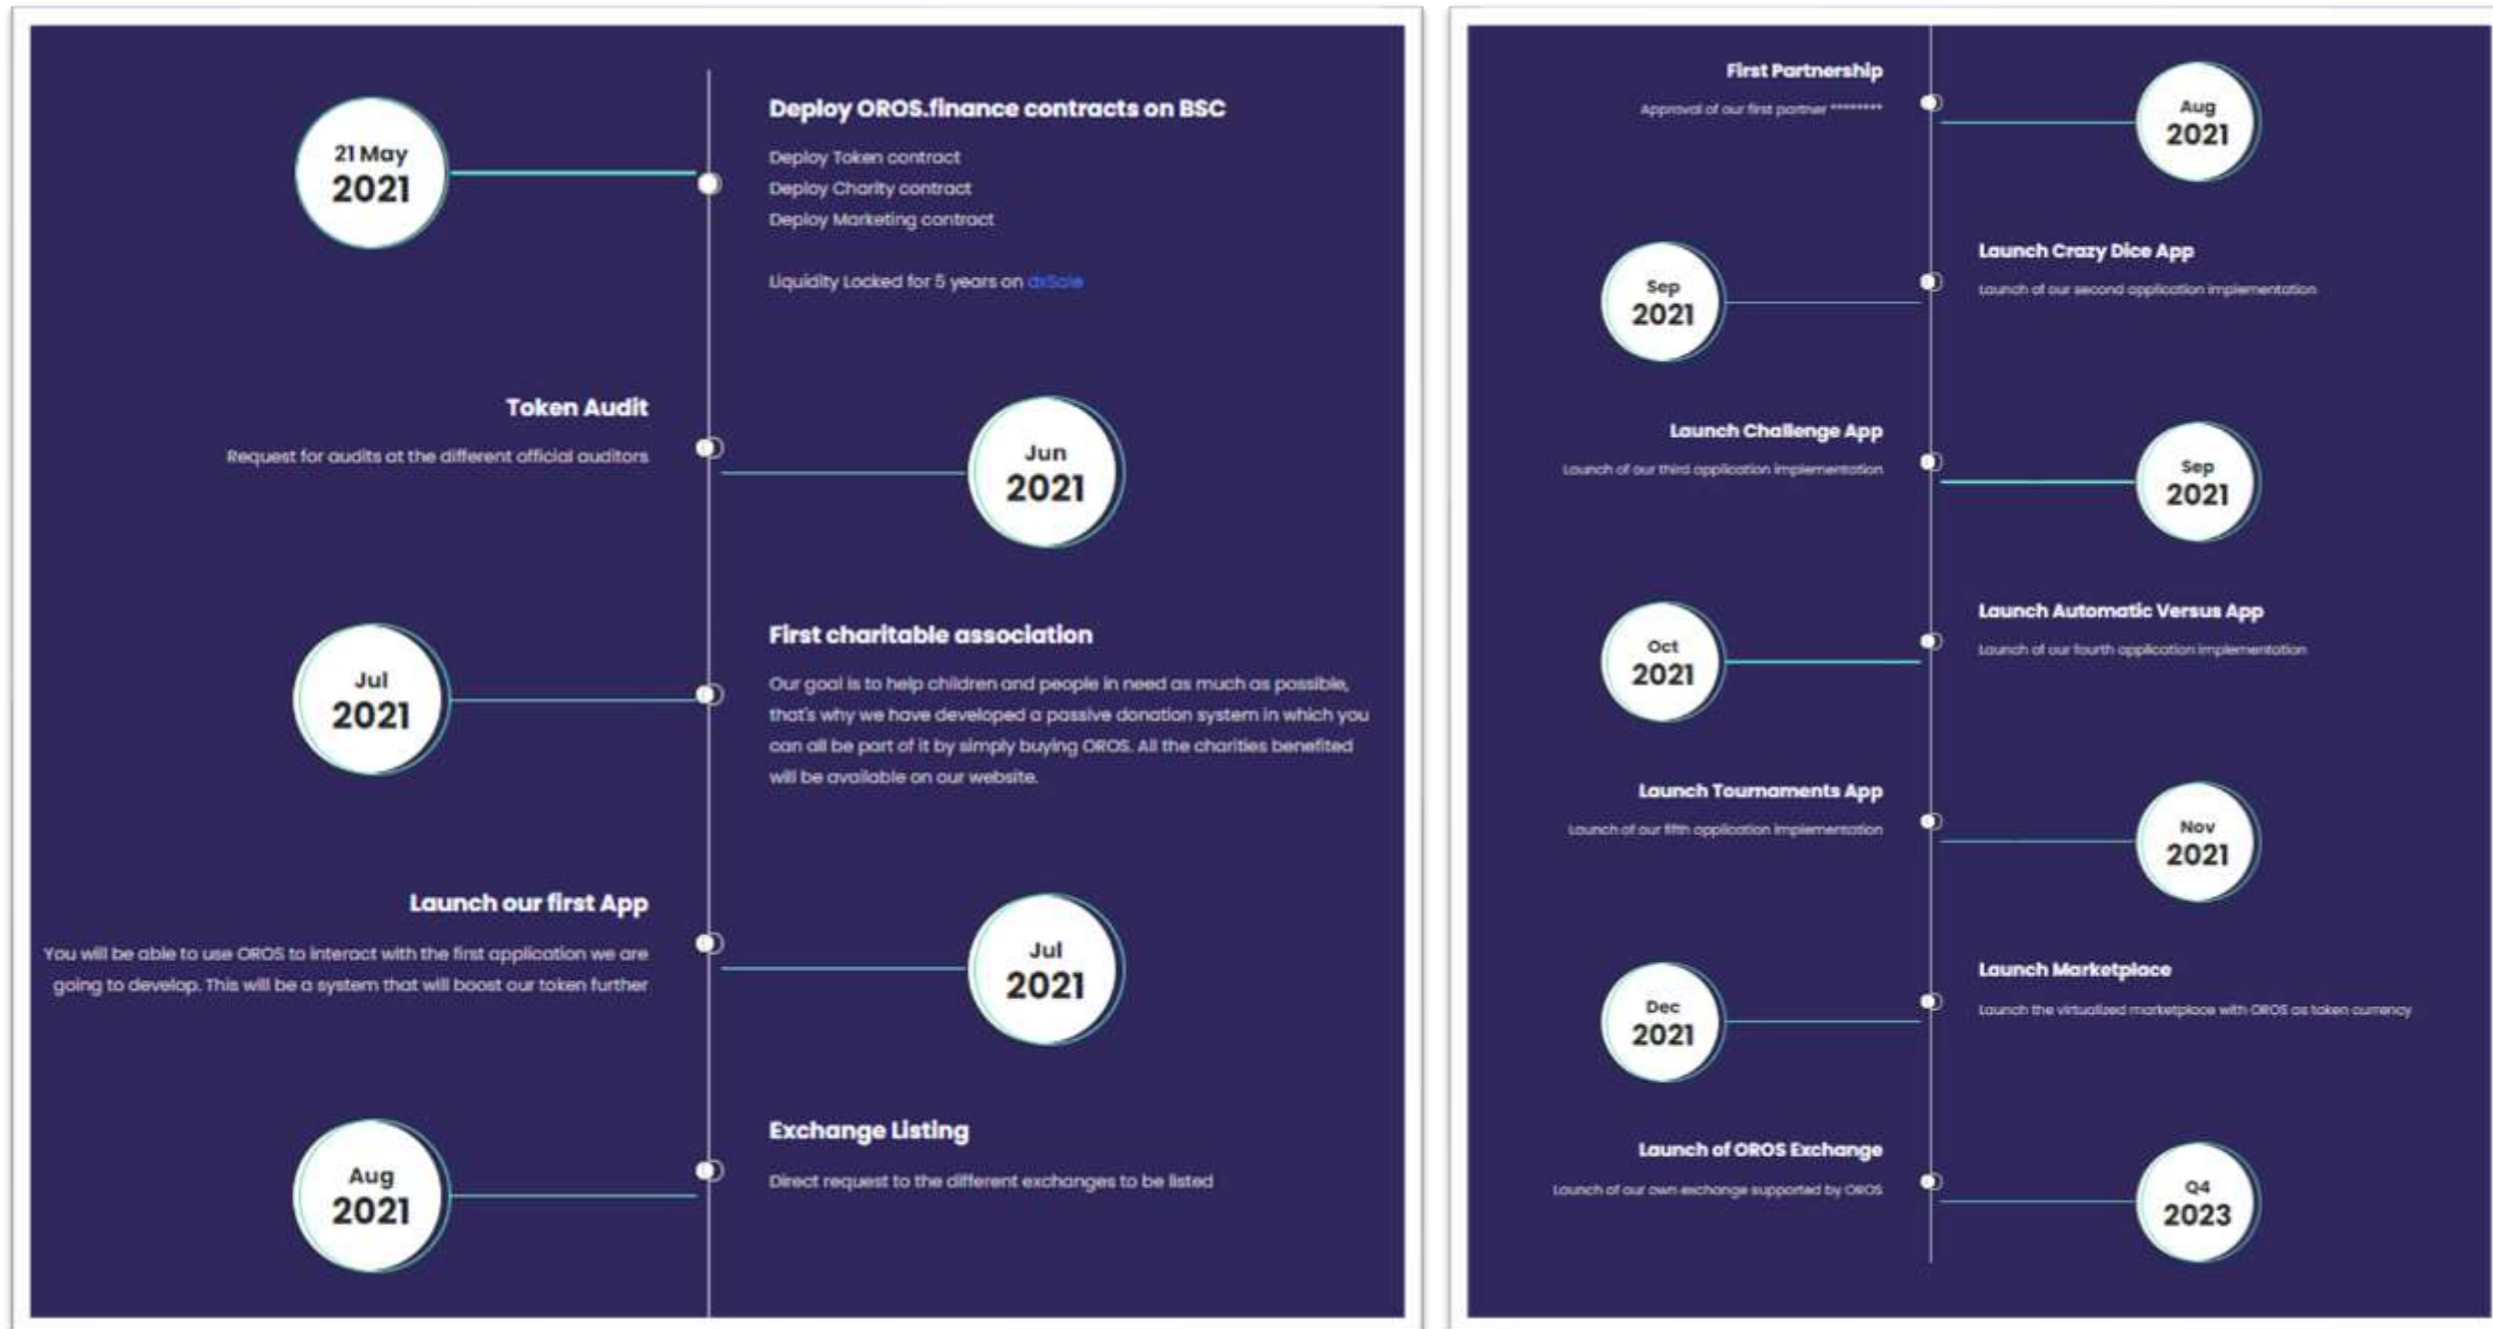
21 May
2021

Deploy OROS.finance contracts on BSC

Deploy Token contract
Deploy Charity contract
Deploy Marketing contract

Liquidity Locked for 5 years on dxSale

Token Audit

Request for audits at the different official auditors

Jun
2021

Jul
2021

First charitable association

Our goal is to help children and people in need as much as possible, that's why we have developed a passive donation system in which you can all be part of it by simply buying OROS. All the charities benefited will be available on our website.

Launch our first App

You will be able to use OROS to interact with the first application we are going to develop. This will be a system that will boost our token further

Jul
2021

Aug
2021

Exchange Listing

Direct request to the different exchanges to be listed

First Partnership

Approval of our first partner ********

Aug
2021

Sep
2021

Launch Crazy Dice App

Launch of our second application implementation

Launch Challenge App

Launch of our third application implementation

Sep
2021

Oct
2021

Launch Automatic Versus App

Launch of our fourth application implementation

Launch Tournaments App

Launch of our fifth application implementation

Nov
2021

Dec
2021

Launch Marketplace

Launch the virtualized marketplace with OROS as token currency

Launch of OROS Exchange

Launch of our own exchange supported by OROS

Q4
2023